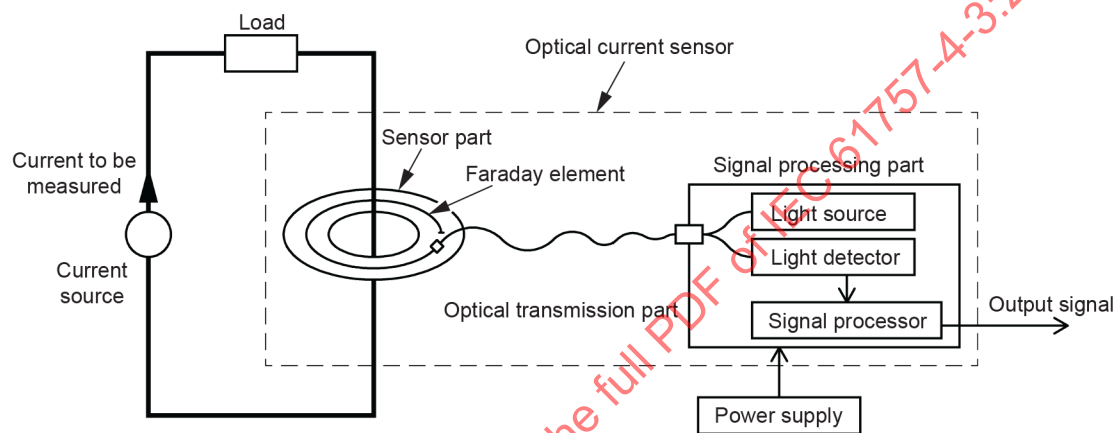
Load

Optical current sensor

Sensor part

Current to be measured

Faraday element

Signal processing part

Light source

Light detector

Current source

Optical transmission part

Signal processor

Output signal

Power supply

the full PDF of IEC 61757-4-3:2